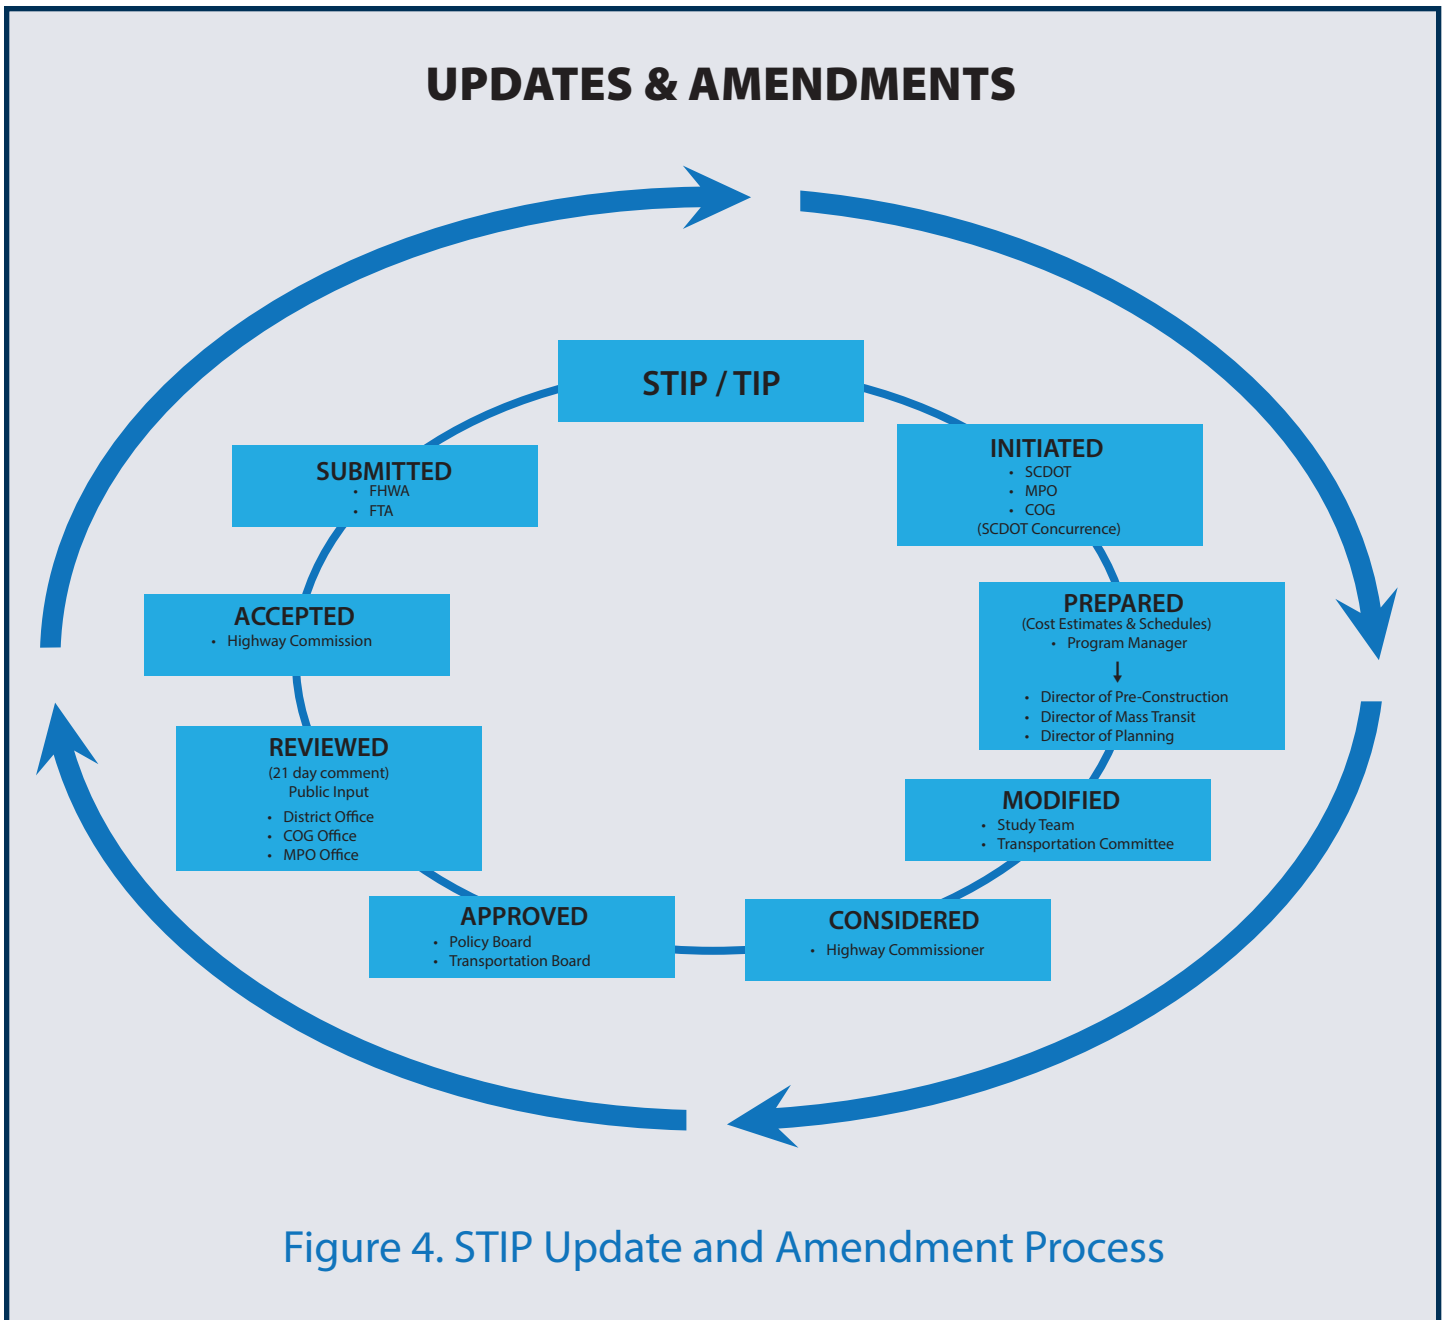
UPDATES & AMENDMENTS

STIP / TIP

INITIATED
• SCDOT
• MPO
• COG
(SCDOT Concurrence)

PREPARED
(Cost Estimates & Schedules)
• Program Manager
↓
• Director of Pre-Construction
• Director of Mass Transit
• Director of Planning

MODIFIED
• Study Team
• Transportation Committee

CONSIDERED
• Highway Commissioner

APPROVED
• Policy Board
• Transportation Board

REVIEWED
(21 day comment)
Public Input
• District Office
• COG Office
• MPO Office

ACCEPTED
• Highway Commission

SUBMITTED
• FHWA
• FTA

Figure 4. STIP Update and Amendment Process